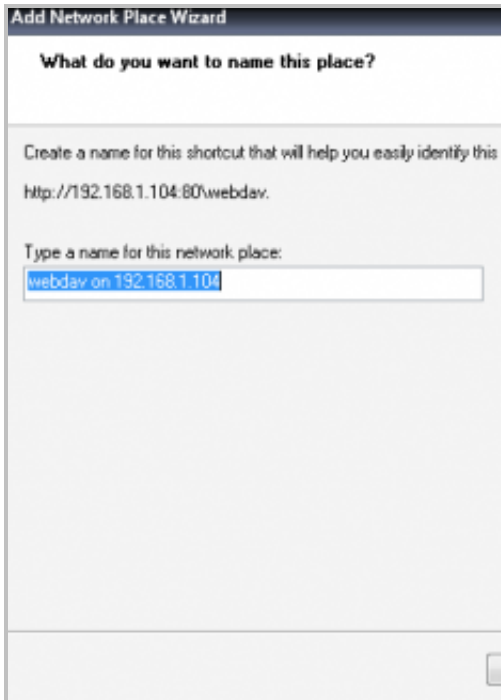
Add Network Place Wizard

What do you want to name this place?

Create a name for this shortcut that will help you easily identify this

http://192.168.1.104:80\webdav.

Type a name for this network place:

webdav on 192.168.1.104